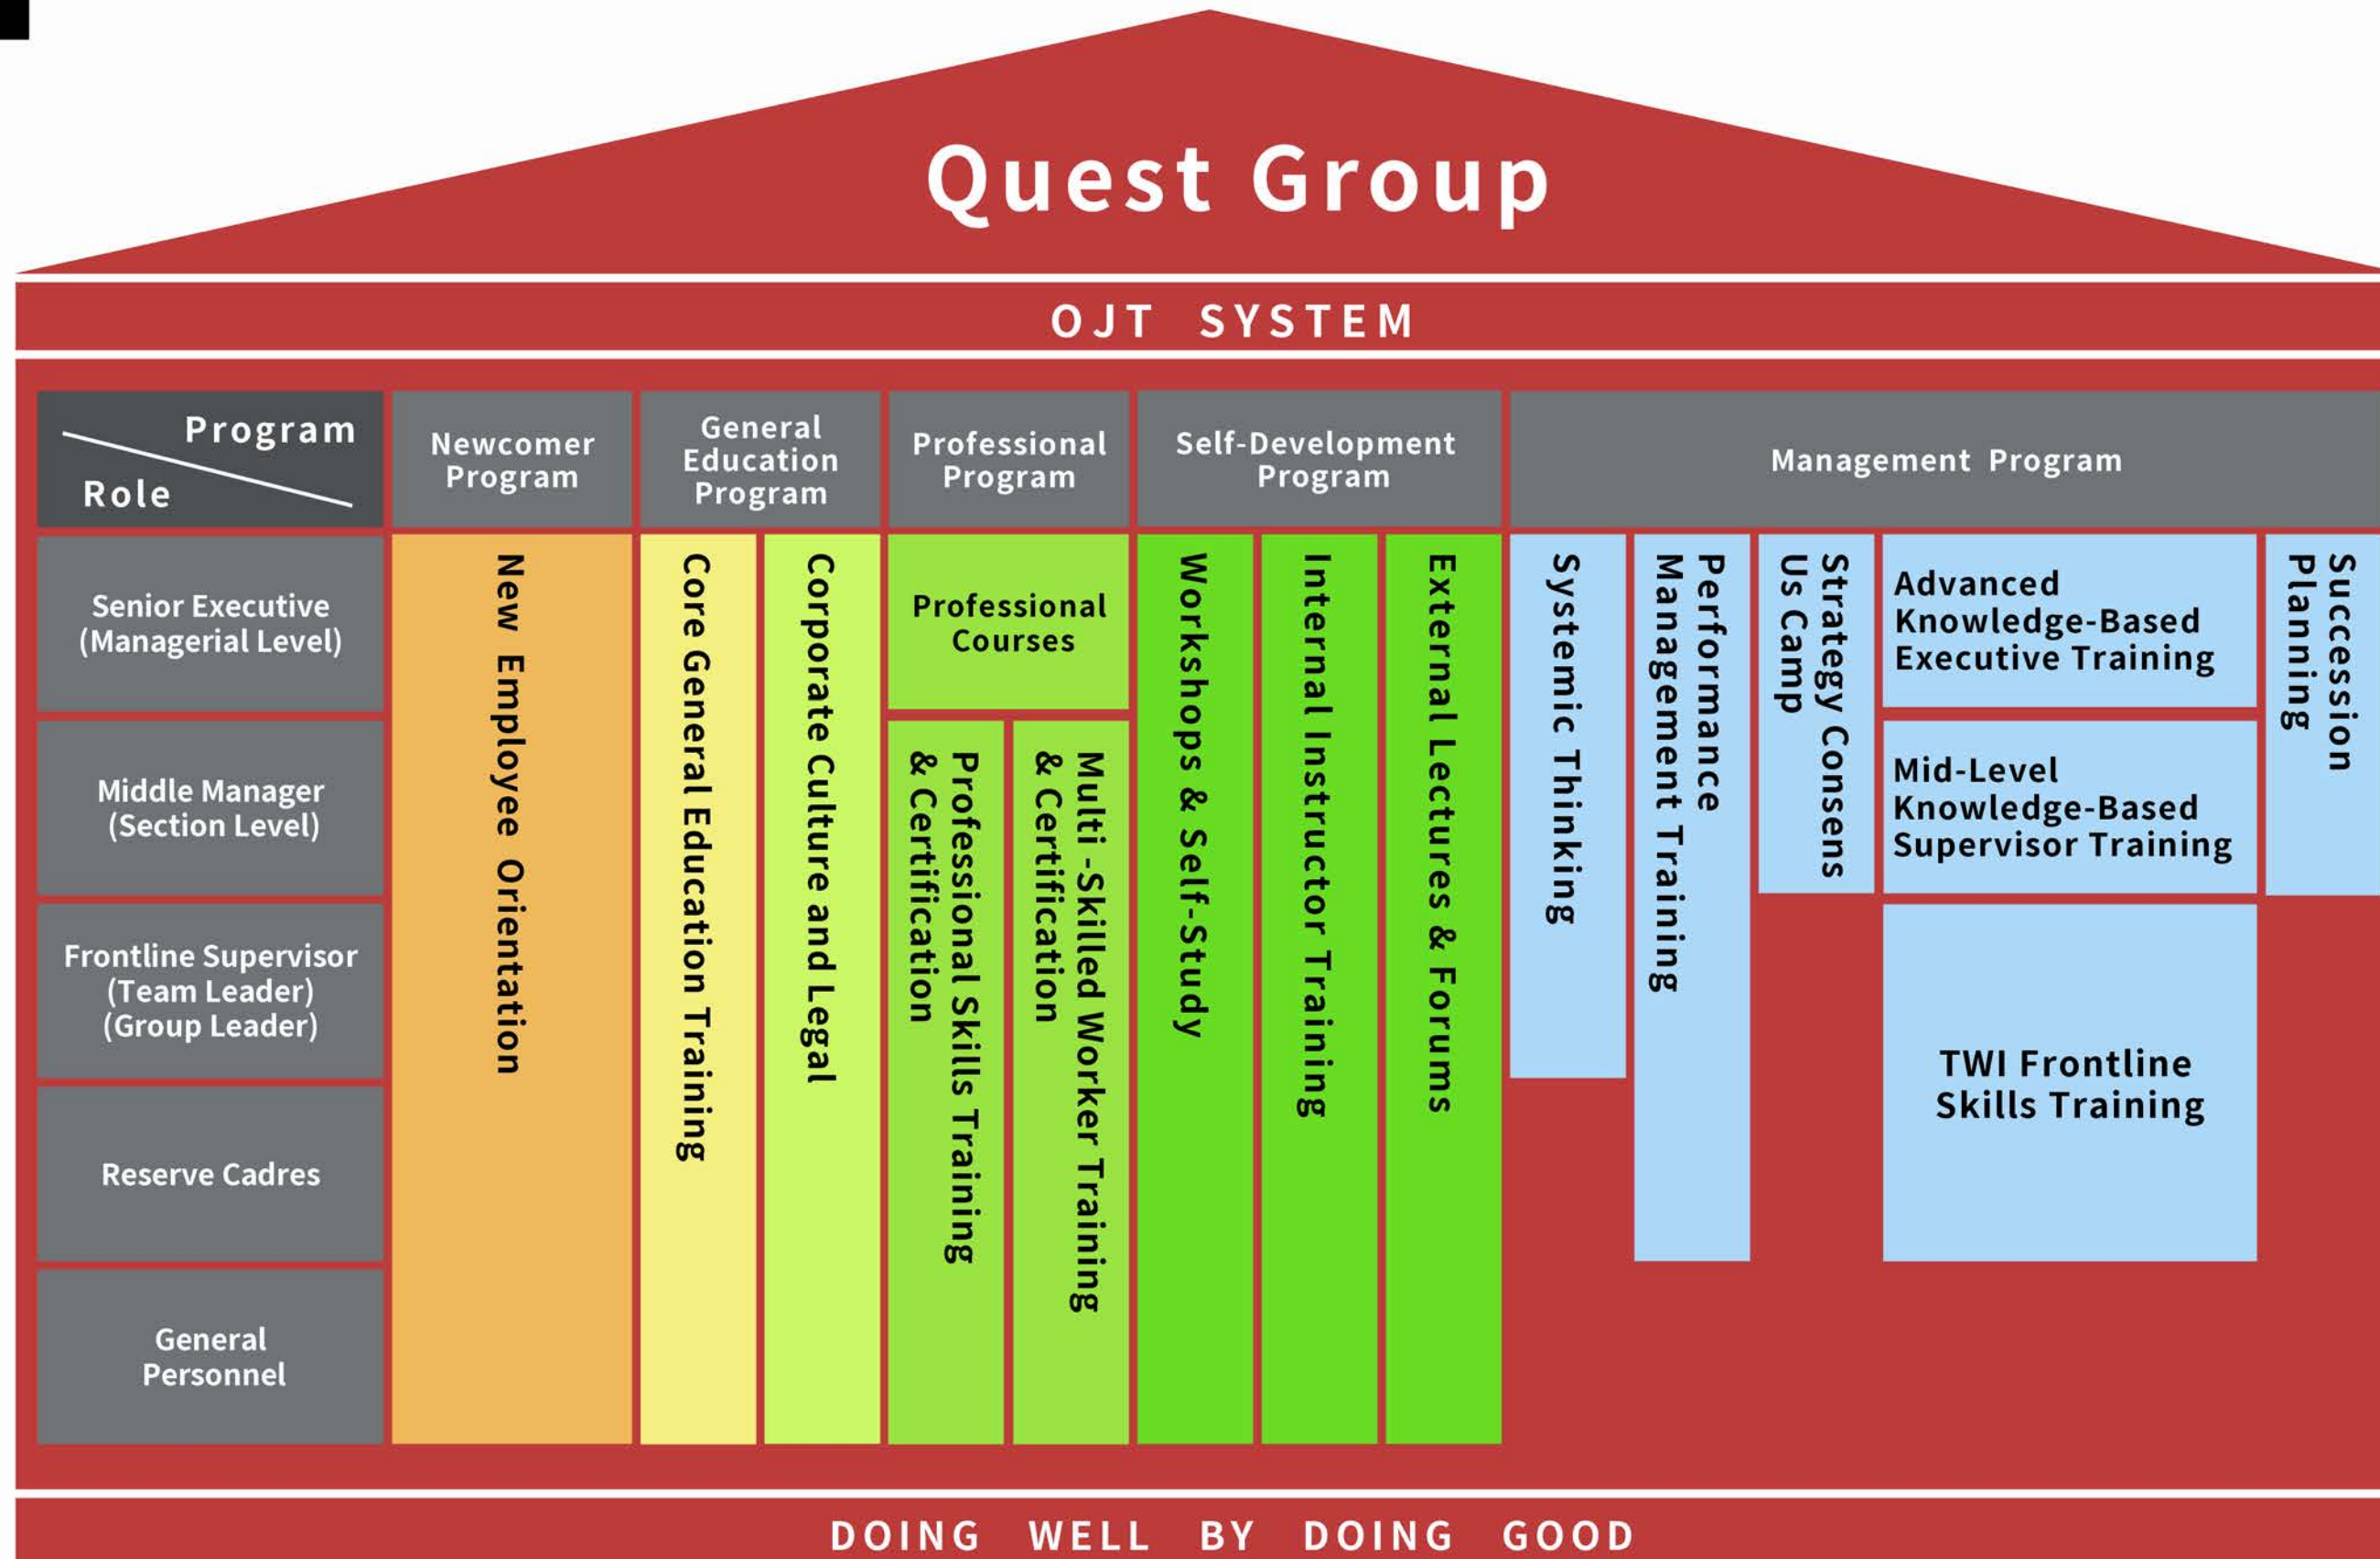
Quest Group

OJT SYSTEM

| Program / Role | Newcomer Program | General Education Program | | Professional Program | | Self-Development Program | | | Management Program | | | | |
|---|---|---|---|---|---|---|---|---|---|---|---|---|---|
| Senior Executive (Managerial Level) | New Employee Orientation | Core General Education Training | Corporate Culture and Legal | Professional Courses | | Workshops & Self-Study | Internal Instructor Training | External Lectures & Forums | Systemic Thinking | Performance Management Training | Strategy Consens Us Camp | Advanced Knowledge-Based Executive Training | Succession Planning |
| Middle Manager (Section Level) | | | | Professional Skills Training & Certification | Multi -Skilled Worker Training & Certification | | | | | | | Mid-Level Knowledge-Based Supervisor Training | |
| Frontline Supervisor (Team Leader) (Group Leader) | | | | | | | | | | | | TWI Frontline Skills Training | |
| Reserve Cadres | | | | | | | | | | | | | |
| General Personnel | | | | | | | | | | | | | |

DOING WELL BY DOING GOOD